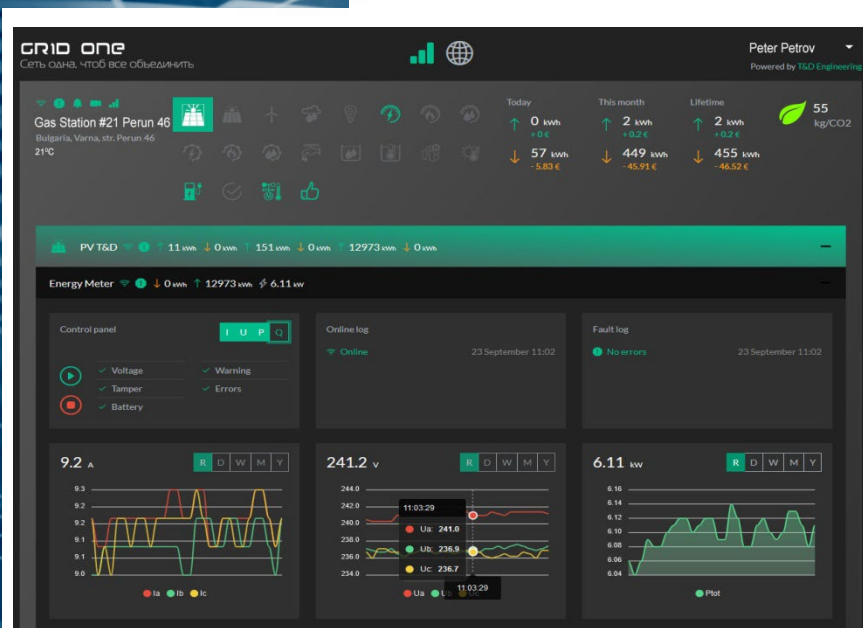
GRID ONE
Сеть одна, чтоб все объединить

Peter Petrov
Powered by T&D Engineering

Gas Station #21 Perun 46
Bulgaria, Varna, str. Perun 46
21°C

Today
0 kWh
+ 0 €
57 kWh
- 5.83 €

This month
2 kWh
+ 0.2 €
449 kWh
- 45.91 €

Lifetime
2 kWh
+ 0.2 €
455 kWh
- 46.52 €

55 kg/CO2

PV T&D 11 kWh 0 kWh 151 kWh 0 kWh 12973 kWh 0 kWh

Energy Meter 0 kWh 12973 kWh 6.11 kW

Control panel
I U P Q
Voltage
Warning
Tamper
Errors
Battery

Online log
Online
23 September 11:02

Fault log
No errors
23 September 11:02

9.2 A
R D W M Y
9.3
9.2
9.2
9.1
9.1
9.0
Ia Ib Ic

241.2 V
R D W M Y
244.0
242.0
240.0
238.0
236.0
234.0
11:03:29
Ua: 241.0
Ub: 236.9
Uc: 236.7
11:03:29
Ua Ub Uc

6.11 kW
R D W M Y
6.16
6.14
6.12
6.10
6.08
6.06
6.04
Ptot